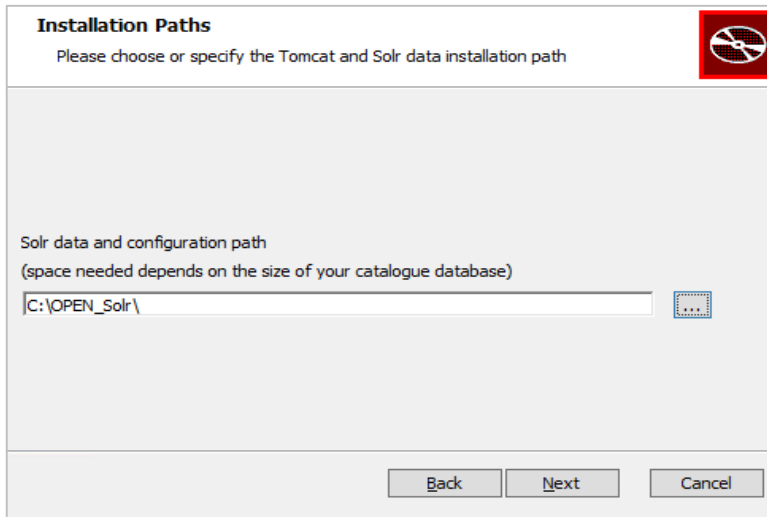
Installation Paths
Please choose or specify the Tomcat and Solr data installation path

Solr data and configuration path
(space needed depends on the size of your catalogue database)

C:\OPEN_Solr\

...

Back
Next
Cancel